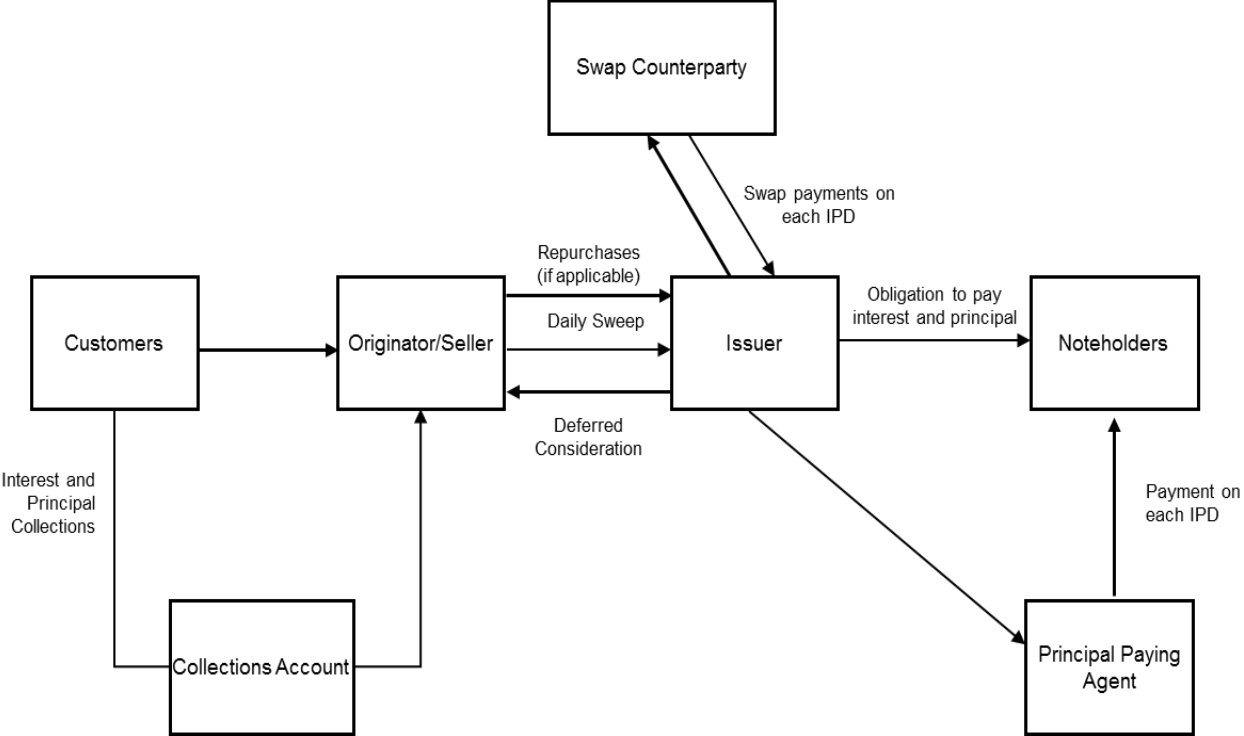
Swap Counterparty

Swap payments on each IPD

Repurchases (if applicable)

Daily Sweep

Deferred Consideration

Obligation to pay interest and principal

Customers

Originator/Seller

Issuer

Noteholders

Interest and Principal Collections

Payment on each IPD

Collections Account

Principal Paying Agent